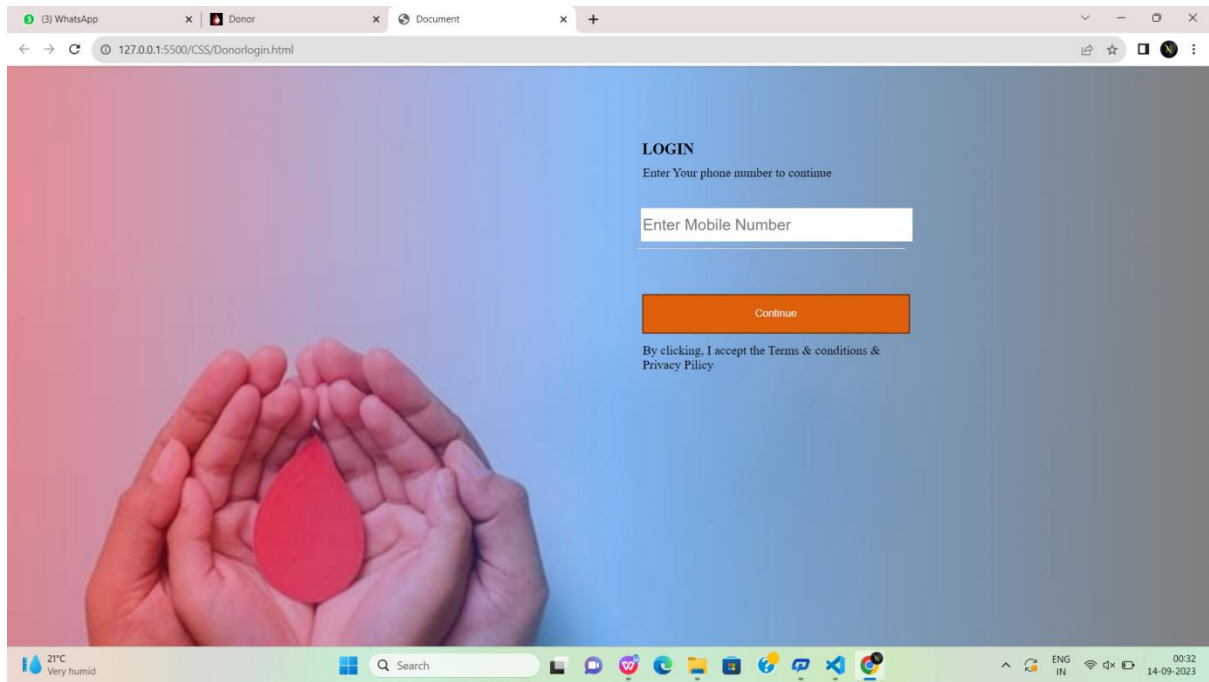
(3) WhatsApp
Donor
Document
127.0.0.1:5500/CSS/Donorlogin.html

LOGIN
Enter Your phone number to continue

Enter Mobile Number

Continue

By clicking, I accept the Terms & conditions & Privacy Pilicy

21°C
Very humid
Search
ENG
IN
00:32
14-09-2023